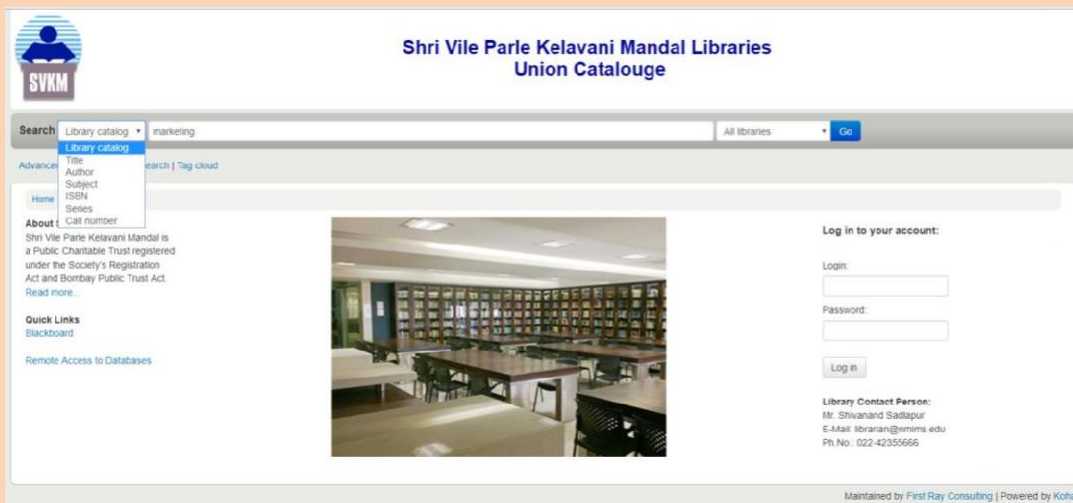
SVKM

Shri Vile Parle Kelavani Mandal Libraries
Union Catalouge

Search Library catalog marketing All libraries Go

Library catalog
Title
Author
Subject
ISBN
Series
Call number

Advance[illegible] earch | Tag cloud

Home

About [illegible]
Shri Vile Parle Kelavani Mandal is a Public Charitable Trust registered under the Society's Registration Act and Bombay Public Trust Act.
Read more...

Quick Links
Blackboard

Remote Access to Databases

Log in to your account:

Login:

Password:

Log in

Library Contact Person:
Mr. Shivanand Sadlapur
E-Mail: librarian@nmims.edu
Ph.No.: 022-42355666

Maintained by First Ray Consulting | Powered by Koh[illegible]